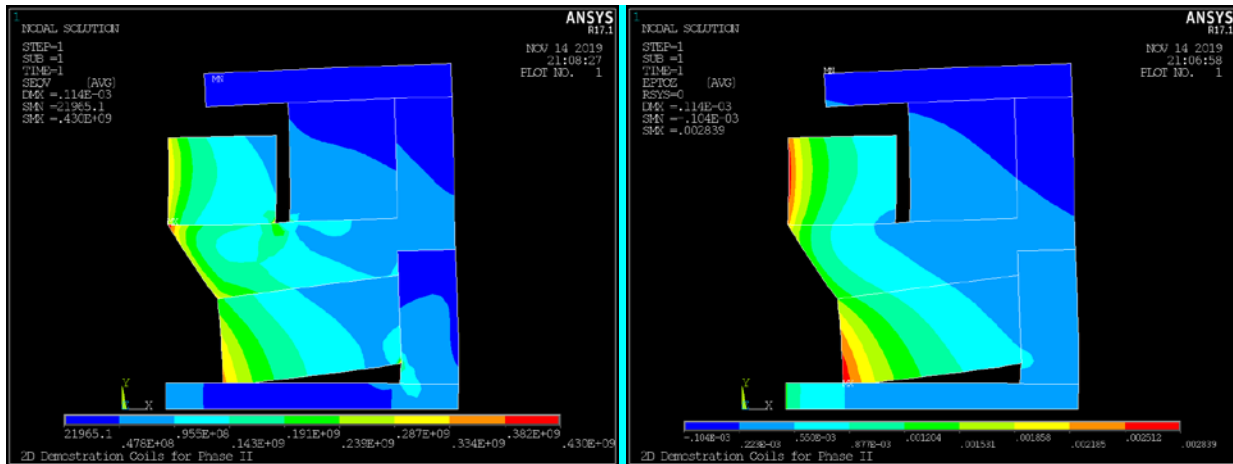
1
NODAL SOLUTION

STEP=1
SUB =1
TIME=1
SEQV (AVG)
DMX =.114E-03
SMN =21965.1
SMX =.430E+09

ANSYS
R17.1

NOV 14 2019
21:08:27
PLOT NO. 1

MX

Y
X

21965.1
.478E+08
.955E+08
.143E+09
.191E+09
.239E+09
.287E+09
.334E+09
.382E+09
.430E+09

2D Demostration Coils for Phase II

1
NODAL SOLUTION

STEP=1
SUB =1
TIME=1
EPTOZ (AVG)
RSYS=0
DMX =.114E-03
SMN =-.104E-03
SMX =.002839

ANSYS
R17.1

NOV 14 2019
21:06:58
PLOT NO. 1

MX

Y
X

-.104E-03
.223E-03
.550E-03
.877E-03
.001204
.001531
.001858
.002185
.002512
.002839

2D Demostration Coils for Phase II